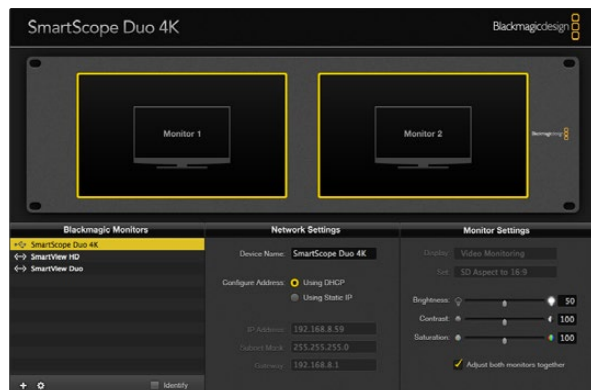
SmartScope Duo 4K

Blackmagicdesign

Monitor 1

Monitor 2

Blackmagic Monitors

SmartScope Duo 4K
SmartView HD
SmartView Duo

Identify

Network Settings

Device Name: SmartScope Duo 4K

Configure Address: Using DHCP
Using Static IP

IP Address: 192.168.8.59
Subnet Mask: 255.255.255.0
Gateway: 192.168.8.1

Monitor Settings

Display: Video Monitoring
Set: SD Aspect to 16:9

Brightness: 50
Contrast: 100
Saturation: 100

Adjust both monitors together